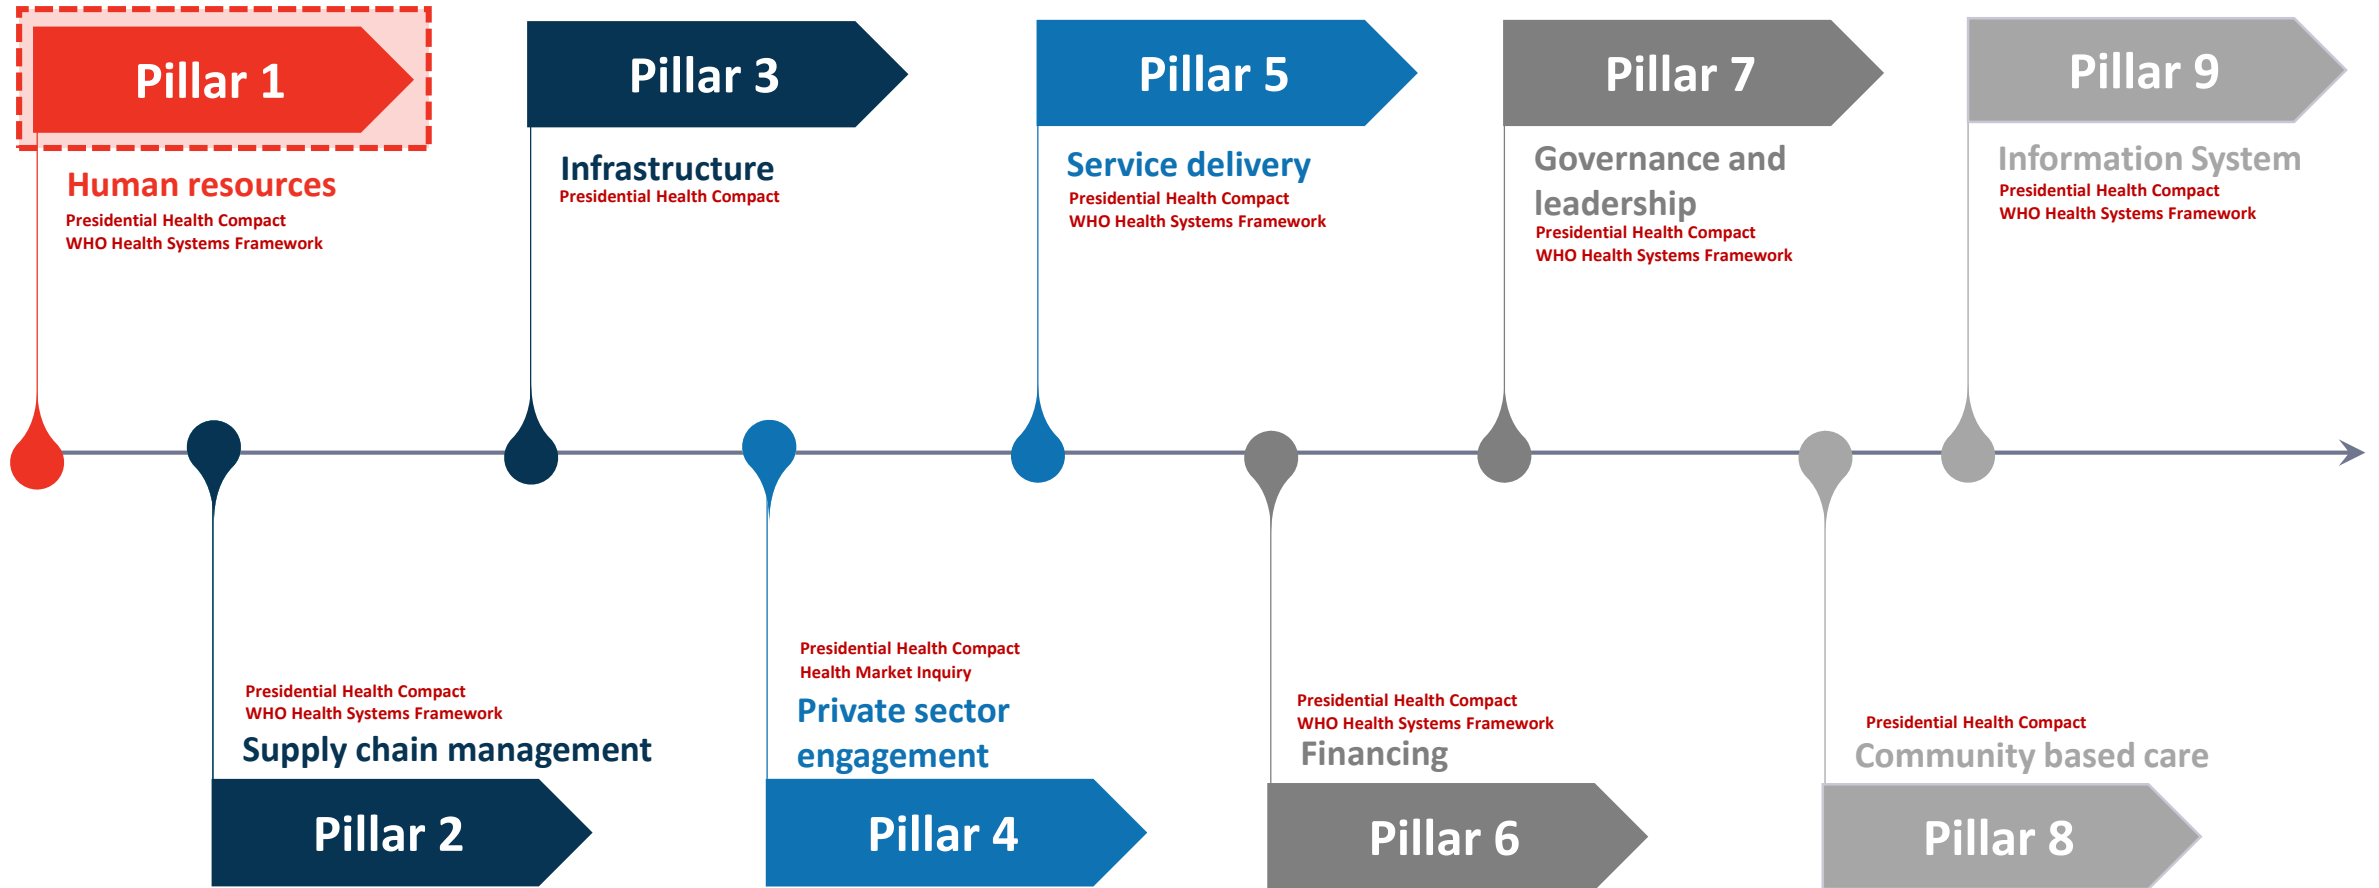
Pillar 1
Human resources
Presidential Health Compact
WHO Health Systems Framework

Pillar 3
Infrastructure
Presidential Health Compact

Pillar 5
Service delivery
Presidential Health Compact
WHO Health Systems Framework

Pillar 7
Governance and leadership
Presidential Health Compact
WHO Health Systems Framework

Pillar 9
Information System
Presidential Health Compact
WHO Health Systems Framework

Presidential Health Compact
WHO Health Systems Framework
Supply chain management
Pillar 2

Presidential Health Compact
Health Market Inquiry
Private sector engagement
Pillar 4

Presidential Health Compact
WHO Health Systems Framework
Financing
Pillar 6

Presidential Health Compact
Community based care
Pillar 8